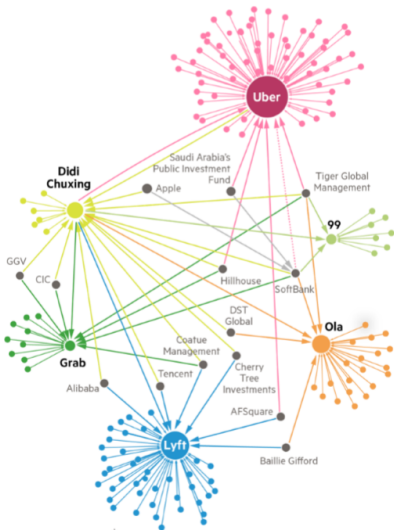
Uber

Didi Chuxing

Apple

Saudi Arabia's Public Investment Fund

Tiger Global Management

99

GGV

CIC

Hillhouse

SoftBank

DST Global

Ola

Grab

Coatue Management

Cherry Tree Investments

Alibaba

Tencent

AFSquare

Lyft

Baillie Gifford